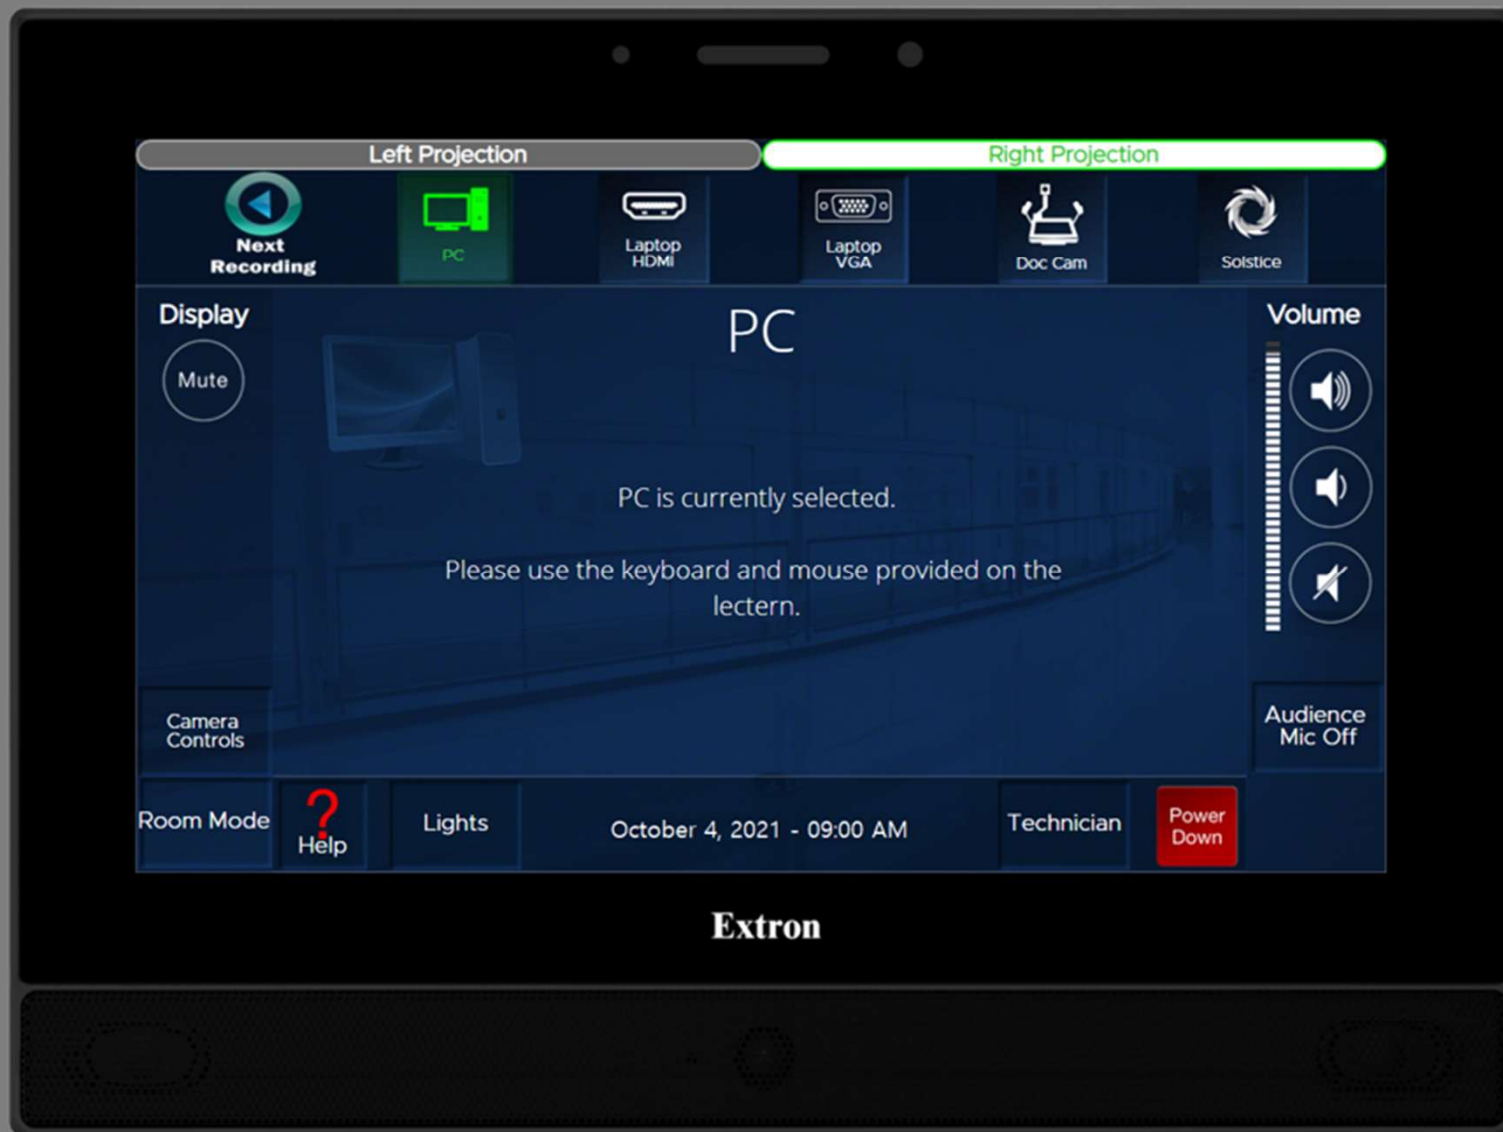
Left Projection
Right Projection

Next Recording
PC
Laptop HDMI
Laptop VGA
Doc Cam
Solstice

Display
Mute

PC

PC is currently selected.

Please use the keyboard and mouse provided on the lectern.

Volume

Camera Controls

Audience Mic Off

Room Mode
?
Help
Lights
October 4, 2021 - 09:00 AM
Technician
Power Down

Extron